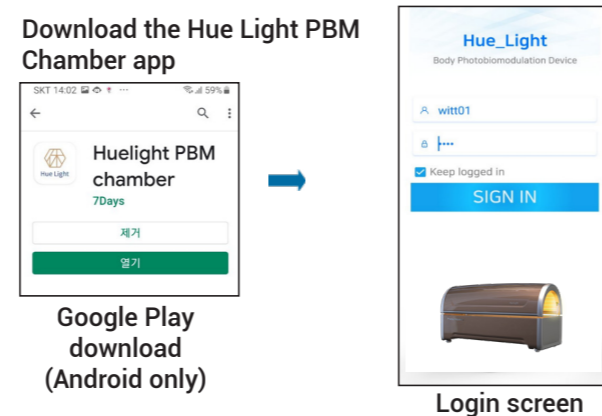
Download the Hue Light PBM Chamber app

SKT 14:02 59%

Hue Light

Huelight PBM chamber

7Days

제거

열기

Google Play download (Android only)

Hue_Light

Body Photobiomodulation Device

witt01

••••

Keep logged in

SIGN IN

Login screen